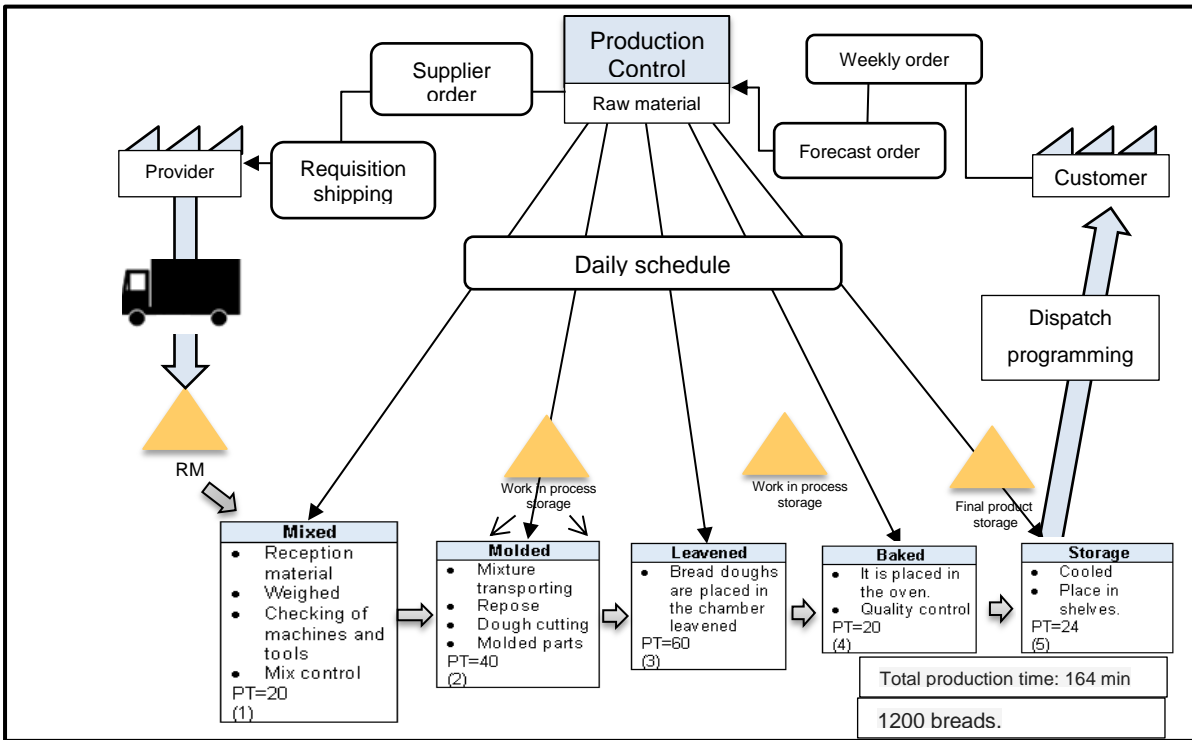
Production Control

Raw material

Supplier order

Weekly order

Provider

Requisition shipping

Forecast order

Customer

Daily schedule

Dispatch programming

RM

Work in process storage

Work in process storage

Final product storage

**Mixed**
- Reception material
- Weighed
- Checking of machines and tools
- Mix control

PT=20
(1)

**Molded**
- Mixture transporting
- Repose
- Dough cutting
- Molded parts

PT=40
(2)

**Leavened**
- Bread doughs are placed in the chamber leavened

PT=60
(3)

**Baked**
- It is placed in the oven.
- Quality control

PT=20
(4)

**Storage**
- Cooled
- Place in shelves.

PT=24
(5)

Total production time: 164 min

1200 breads.